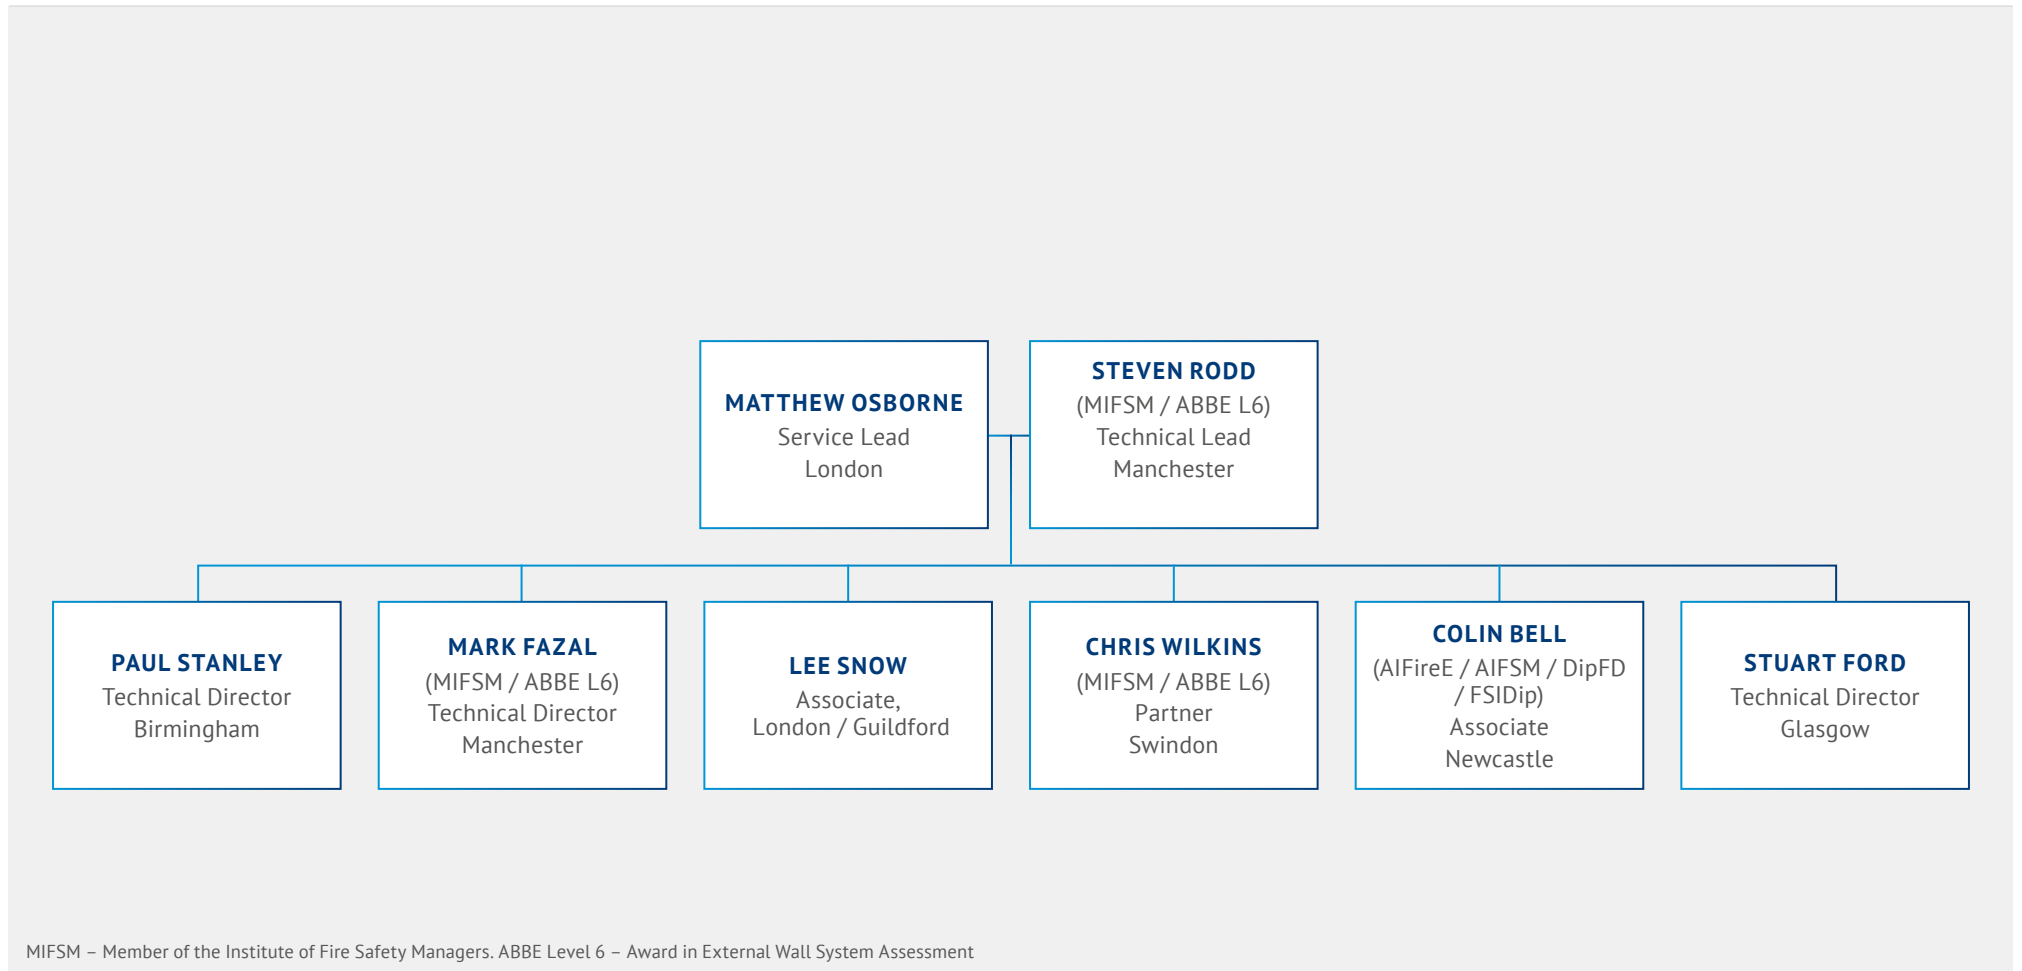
MATTHEW OSBORNE
Service Lead
London

STEVEN RODD
(MIFSM / ABBE L6)
Technical Lead
Manchester

PAUL STANLEY
Technical Director
Birmingham

MARK FAZAL
(MIFSM / ABBE L6)
Technical Director
Manchester

LEE SNOW
Associate,
London / Guildford

CHRIS WILKINS
(MIFSM / ABBE L6)
Partner
Swindon

COLIN BELL
(AIFireE / AIFSM / DipFD / FSIDip)
Associate
Newcastle

STUART FORD
Technical Director
Glasgow

MIFSM – Member of the Institute of Fire Safety Managers. ABBE Level 6 – Award in External Wall System Assessment